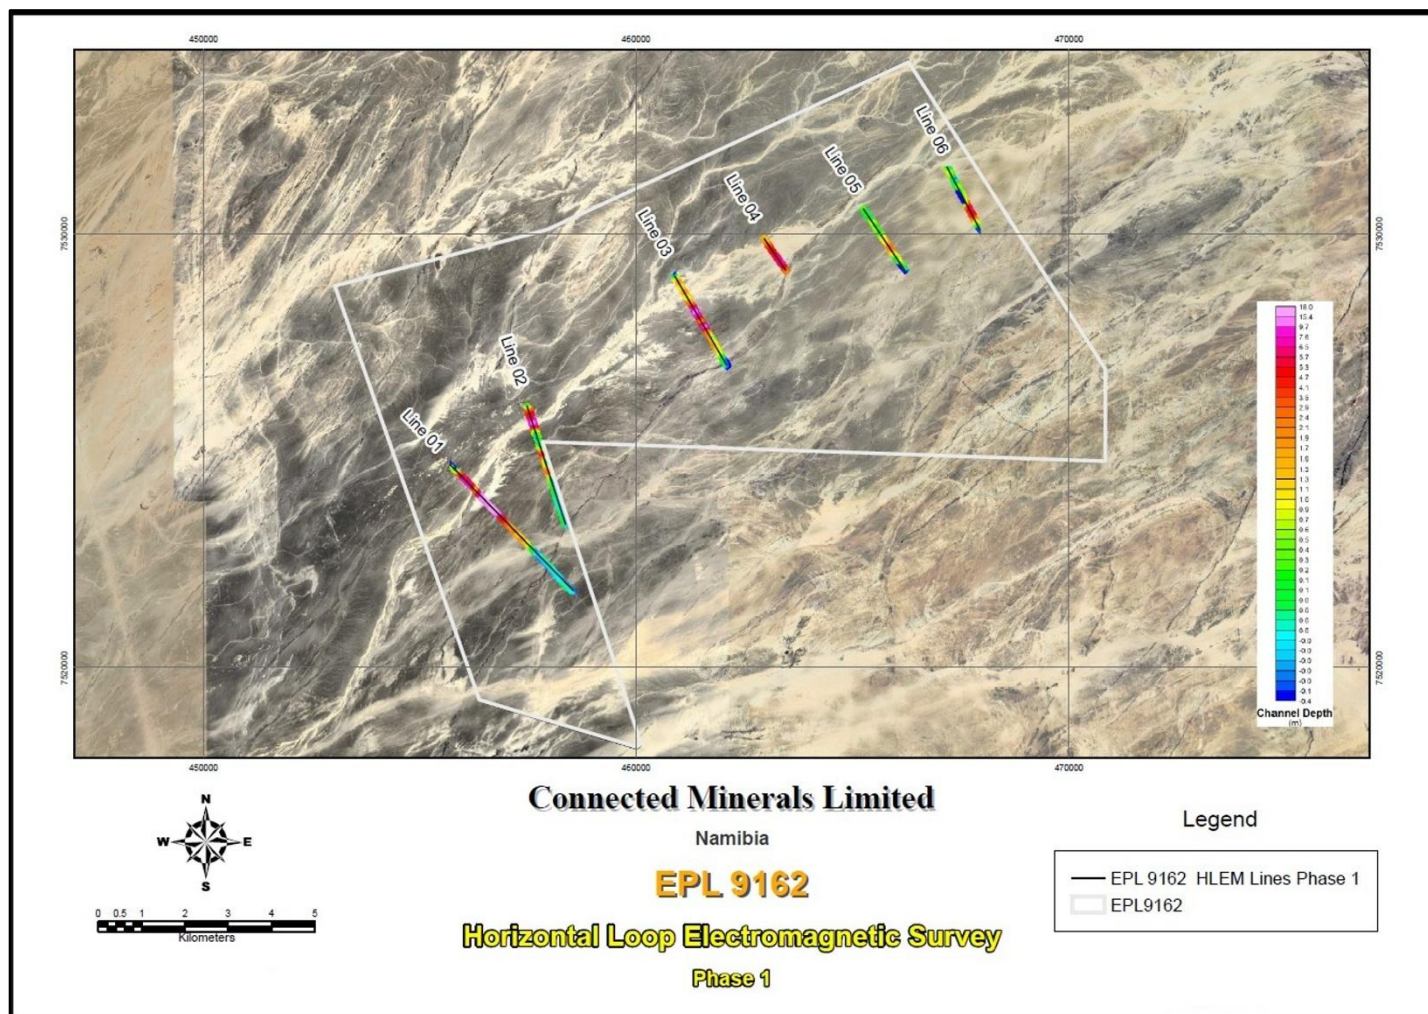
450000
460000
470000
7530000
7530000
7520000
7520000
Line 06
Line 05
Line 04
Line 03
Line 02
Line 01
18.0
15.4
9.7
7.6
6.5
5.7
5.3
4.7
4.1
3.5
2.9
2.4
2.1
1.9
1.7
1.6
1.5
1.3
1.3
1.1
1.0
0.9
0.7
0.6
0.5
0.4
0.3
0.2
0.1
0.1
0.0
0.0
0.0
-0.0
-0.0
-0.0
-0.0
-0.0
-0.0
-0.1
0.4
Channel Depth (m)
450000
460000
470000
N
W
E
S
0 0.5 1 2 3 4 5
Kilometers
Connected Minerals Limited
Namibia
EPL 9162
Horizontal Loop Electromagnetic Survey
Phase 1
Legend
EPL 9162 HLEM Lines Phase 1
EPL9162